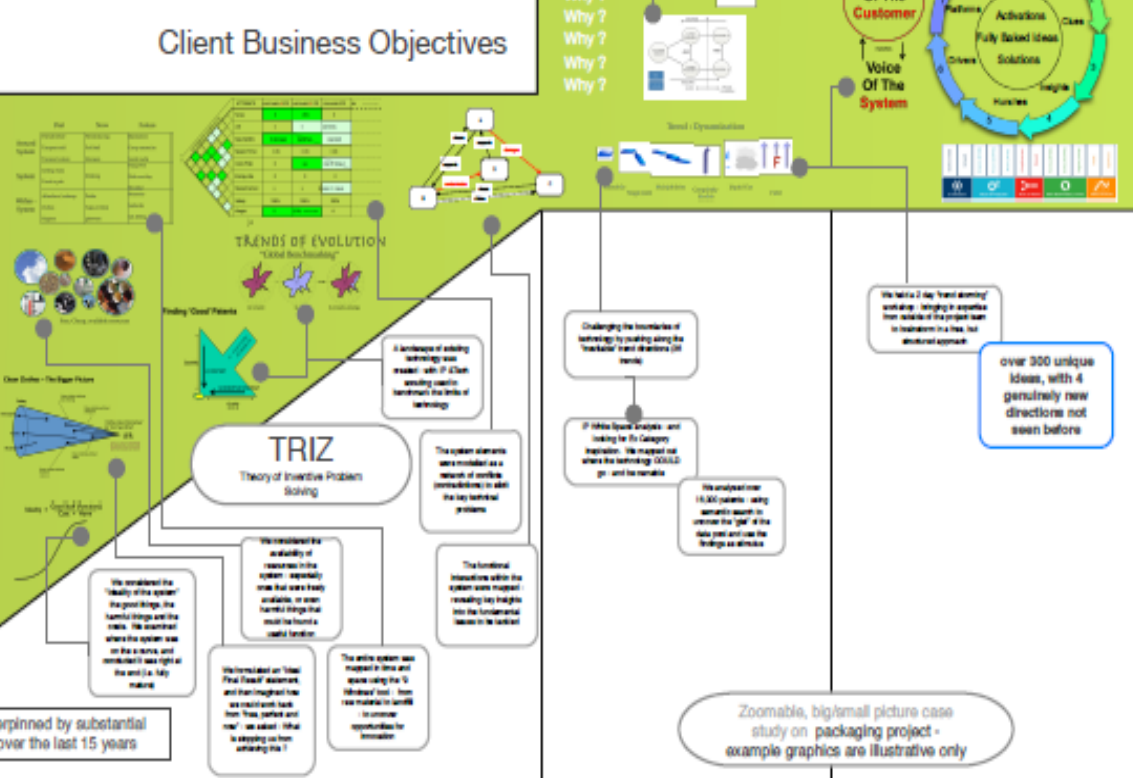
Client Business Objectives

Why ?
Why ?
Why ?
Why ?

Customer

Voice Of The System

Activations
Fully Baked Ideas
Solutions
Platforms
Drivers
Hurdles
Insights
Cues

TRENDS OF EVOLUTION
"Global Benchmarking"

Finding 'Good' Patents

TRIZ
Theory of Inventive Problem Solving

A landscape of existing technology was created - with IP 4Tech sending used to benchmark the limits of technology

The system elements were modelled as a network of conflicting (contradictions) to elicit the key technical problems

We considered the availability of resources in the system - especially ones that were freely available, or even harmful things that could be found a useful function

We considered the "ideality of the system" the good things, the harmful things and the costs. We examined where the system was on the s-curve, and concluded it was right at the end (i.e. fully mature)

We formulated an "Ideal Final Result" statement, and then imagined how we could work back from 'free, perfect and now' - we asked - What is stopping us from achieving this ?

The entire system was mapped in time and space using the "9 Windows" tool - from raw material to landfill - to uncover opportunities for innovation

The functional interactions within the system were mapped - revealing key insights into the fundamental issues to be tackled

Challenging the boundaries of technology by pushing along the "inevitable" trend directions (36 trends)

IP White Space analysis - and looking for Ex Category inspiration. We mapped out where the technology COULD go - and how variable

We analysed over 15,000 patents - using semantic search to uncover the "gist" of the data pool and use the findings as stimulus

We held a 2 day "trend storming" workshop - bringing in expertise from outside of the project team to brainstorm in a free, but structured approach

over 300 unique ideas, with 4 genuinely new directions not seen before

Zoomable, big/small picture case study on packaging project - example graphics are illustrative only

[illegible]rpinned by substantial
over the last 15 years